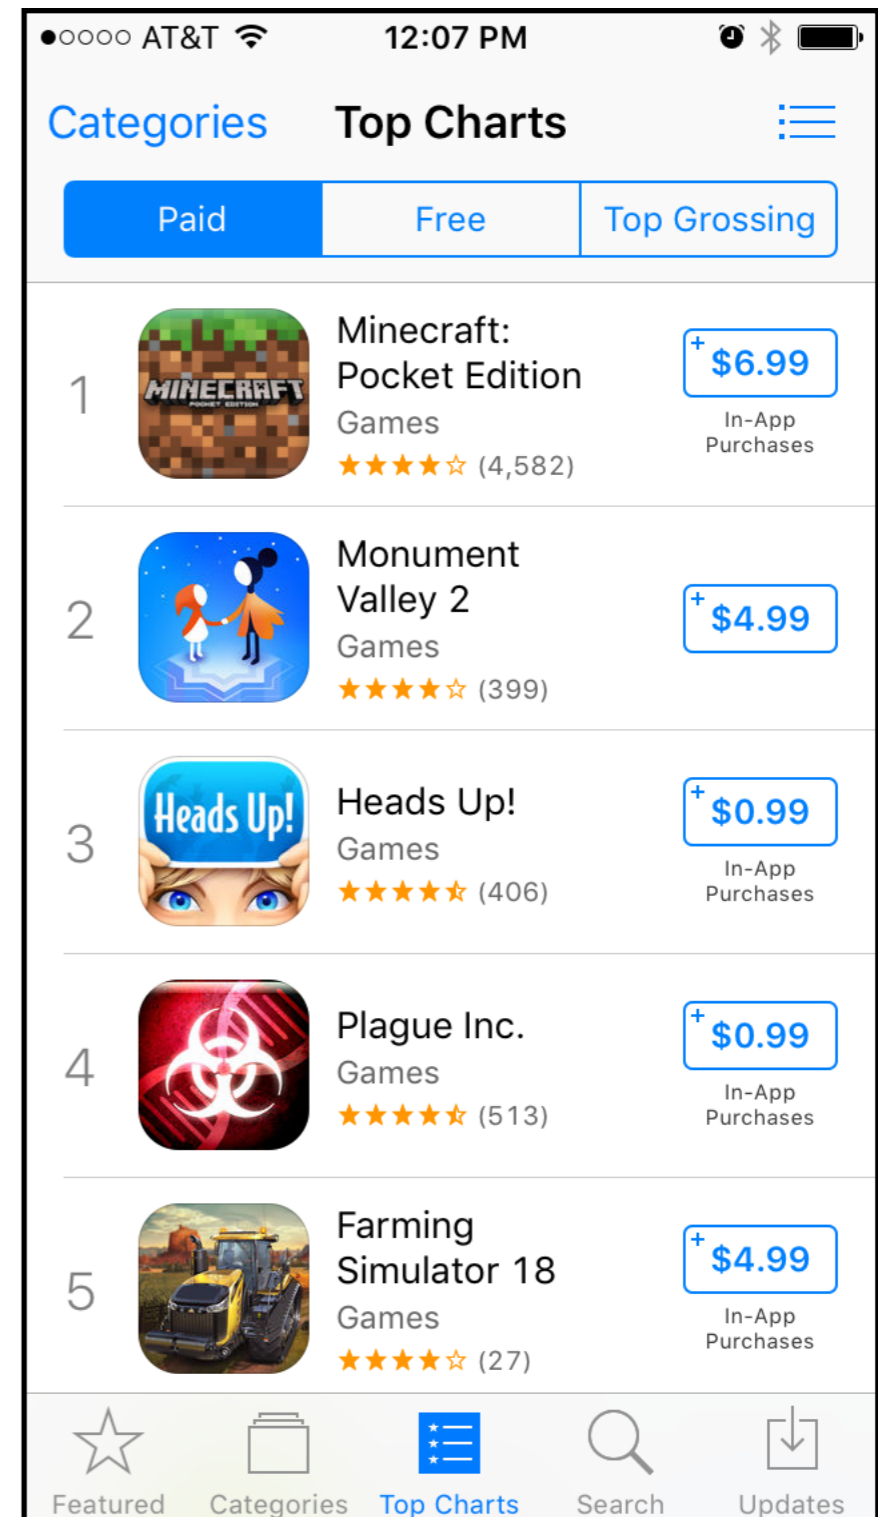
●○○○○ AT&T 12:07 PM

Categories Top Charts

Paid Free Top Grossing

1 MINECRAFT POCKET EDITION Minecraft: Pocket Edition Games ★★★★☆ (4,582) + $6.99 In-App Purchases

2 Monument Valley 2 Games ★★★★☆ (399) + $4.99

3 Heads Up! Heads Up! Games ★★★★★ (406) + $0.99 In-App Purchases

4 Plague Inc. Games ★★★★★ (513) + $0.99 In-App Purchases

5 Farming Simulator 18 Games ★★★★☆ (27) + $4.99 In-App Purchases

Featured Categories Top Charts Search Updates